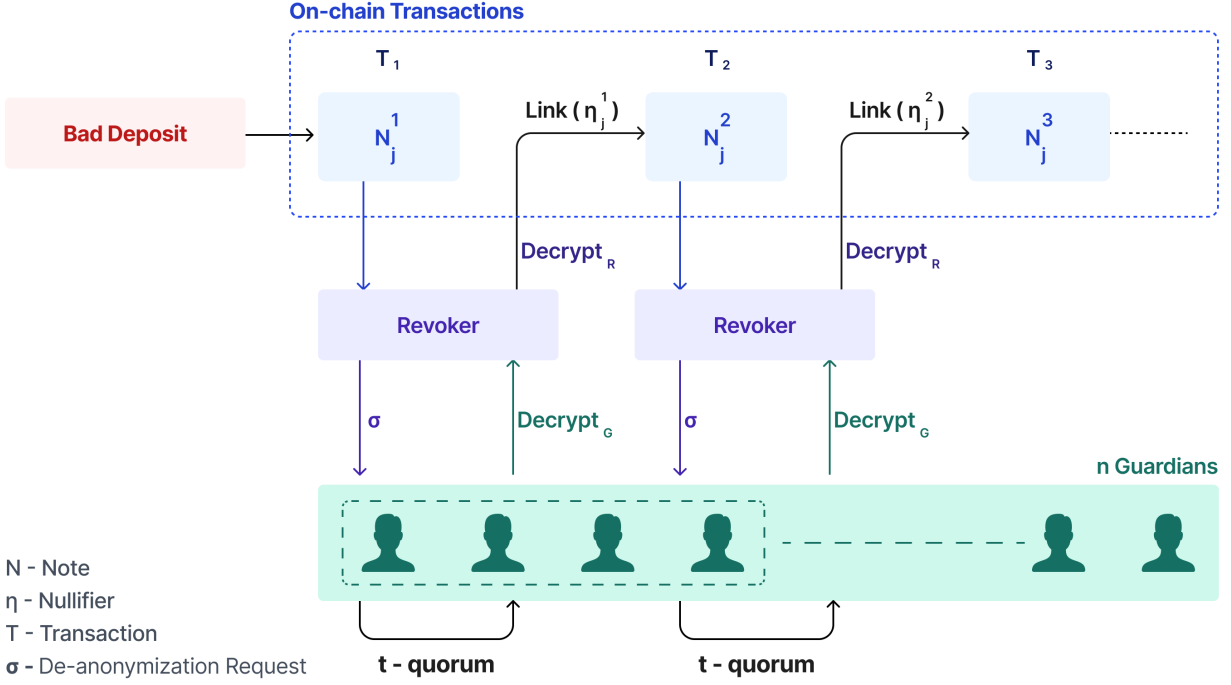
On-chain Transactions

$T_1$

$T_2$

$T_3$

Bad Deposit

$N_j^1$

Link ( $\eta_j^1$ )

$N_j^2$

Link ( $\eta_j^2$ )

$N_j^3$

Decrypt $_R$

Decrypt $_R$

Revoker

Revoker

σ

Decrypt $_G$

σ

Decrypt $_G$

n Guardians

N - Note
η - Nullifier
T - Transaction
σ - De-anonymization Request

t - quorum

t - quorum